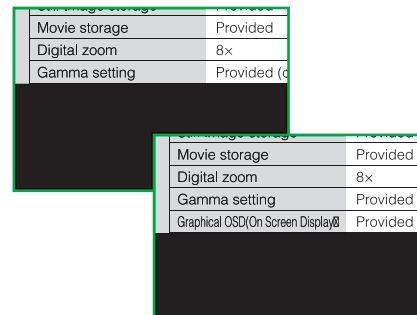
| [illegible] | Provided |
|---|---|
| Movie storage | Provided |
| Digital zoom | 8× |
| Gamma setting | Provided ([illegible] |

| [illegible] | Provided |
|---|---|
| Movie storage | Provided |
| Digital zoom | 8× |
| Gamma setting | Provided |
| Graphical OSD(On Screen Display | Provided |